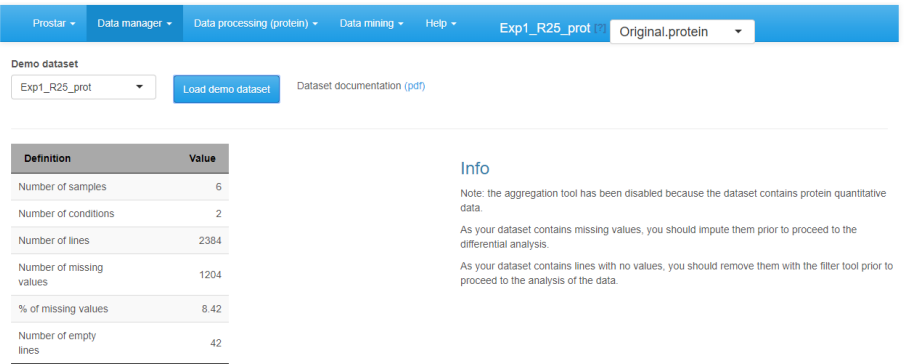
Prostar ▾ Data manager ▾ Data processing (protein) ▾ Data mining ▾ Help ▾ Exp1_R25_prot Original.protein

Demo dataset

Exp1_R25_prot

Load demo dataset

Dataset documentation (pdf)

| Definition | Value |
|---|---|
| Number of samples | 6 |
| Number of conditions | 2 |
| Number of lines | 2384 |
| Number of missing values | 1204 |
| % of missing values | 8.42 |
| Number of empty lines | 42 |

Info

Note: the aggregation tool has been disabled because the dataset contains protein quantitative data.

As your dataset contains missing values, you should impute them prior to proceed to the differential analysis.

As your dataset contains lines with no values, you should remove them with the filter tool prior to proceed to the analysis of the data.